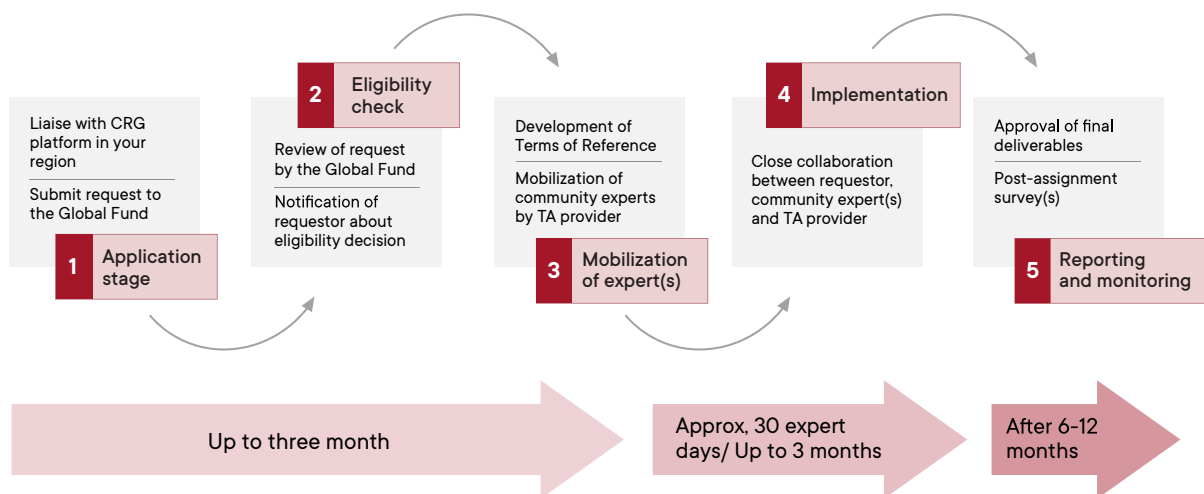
Liaise with CRG platform in your region

Submit request to the Global Fund

1 Application stage

2 Eligibility check

Review of request by the Global Fund

Notification of requestor about eligibility decision

Development of Terms of Reference

Mobilization of community experts by TA provider

3 Mobilization of expert(s)

4 Implementation

Close collaboration between requestor, community expert(s) and TA provider

Approval of final deliverables

Post-assignment survey(s)

5 Reporting and monitoring

Up to three month

Approx, 30 expert days/ Up to 3 months

After 6-12 months